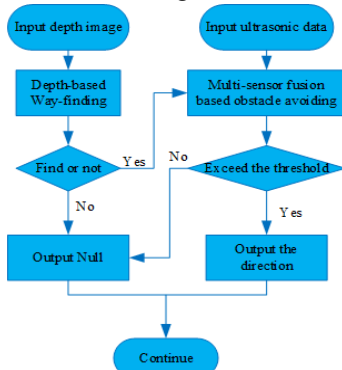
Input depth image

Input ultrasonic data

Depth-based Way-finding

Multi-sensor fusion based obstacle avoiding

Find or not

Yes

No

Exceed the threshold

No

Yes

Output Null

Output the direction

Continue